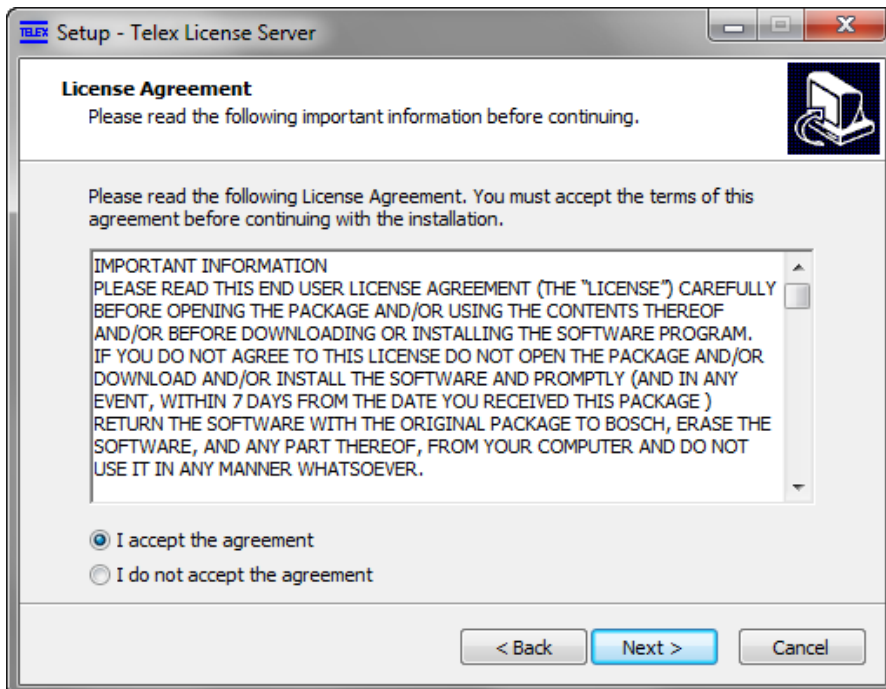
TELEX Setup - Telex License Server

License Agreement
Please read the following important information before continuing.

Please read the following License Agreement. You must accept the terms of this agreement before continuing with the installation.

IMPORTANT INFORMATION
PLEASE READ THIS END USER LICENSE AGREEMENT (THE "LICENSE") CAREFULLY BEFORE OPENING THE PACKAGE AND/OR USING THE CONTENTS THEREOF AND/OR BEFORE DOWNLOADING OR INSTALLING THE SOFTWARE PROGRAM. IF YOU DO NOT AGREE TO THIS LICENSE DO NOT OPEN THE PACKAGE AND/OR DOWNLOAD AND/OR INSTALL THE SOFTWARE AND PROMPTLY (AND IN ANY EVENT, WITHIN 7 DAYS FROM THE DATE YOU RECEIVED THIS PACKAGE ) RETURN THE SOFTWARE WITH THE ORIGINAL PACKAGE TO BOSCH, ERASE THE SOFTWARE, AND ANY PART THEREOF, FROM YOUR COMPUTER AND DO NOT USE IT IN ANY MANNER WHATSOEVER.

I accept the agreement
I do not accept the agreement

< Back
Next >
Cancel